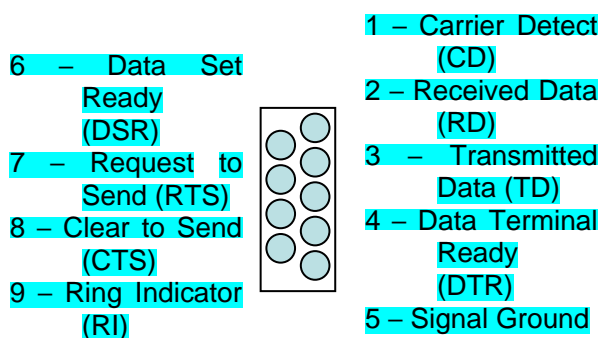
6 – Data Set Ready (DSR)
7 – Request to Send (RTS)
8 – Clear to Send (CTS)
9 – Ring Indicator (RI)

1 – Carrier Detect (CD)
2 – Received Data (RD)
3 – Transmitted Data (TD)
4 – Data Terminal Ready (DTR)
5 – Signal Ground